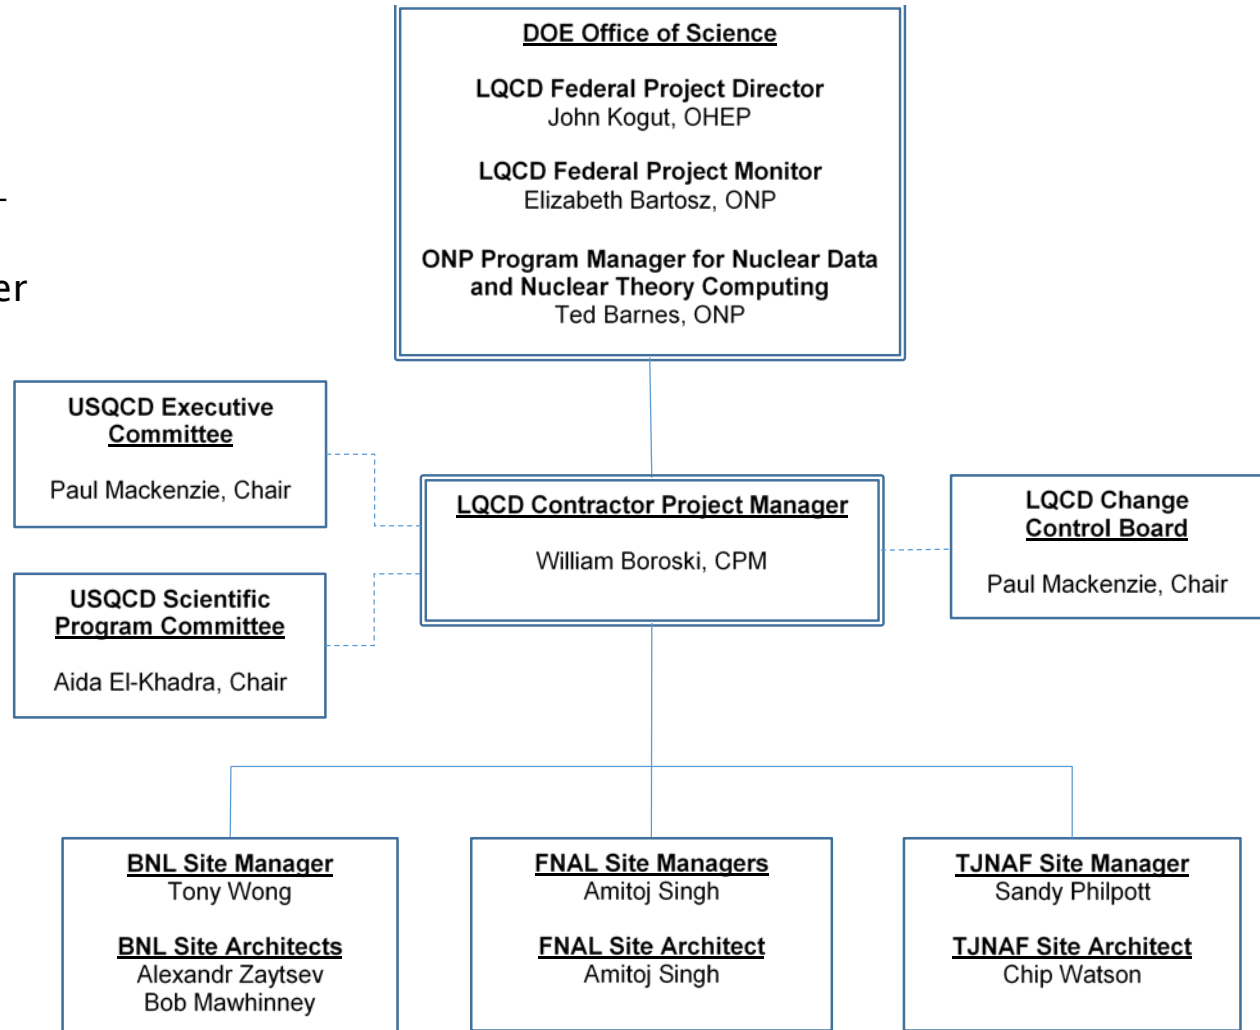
-

er

DOE Office of Science

LQCD Federal Project Director
John Kogut, OHEP

LQCD Federal Project Monitor
Elizabeth Bartosz, ONP

ONP Program Manager for Nuclear Data and Nuclear Theory Computing
Ted Barnes, ONP

USQCD Executive Committee

Paul Mackenzie, Chair

LQCD Contractor Project Manager

William Boroski, CPM

LQCD Change Control Board

Paul Mackenzie, Chair

USQCD Scientific Program Committee

Aida El-Khadra, Chair

BNL Site Manager
Tony Wong

BNL Site Architects
Alexandr Zaytsev
Bob Mawhinney

FNAL Site Managers
Amitoj Singh

FNAL Site Architect
Amitoj Singh

TJNAF Site Manager
Sandy Philpott

TJNAF Site Architect
Chip Watson